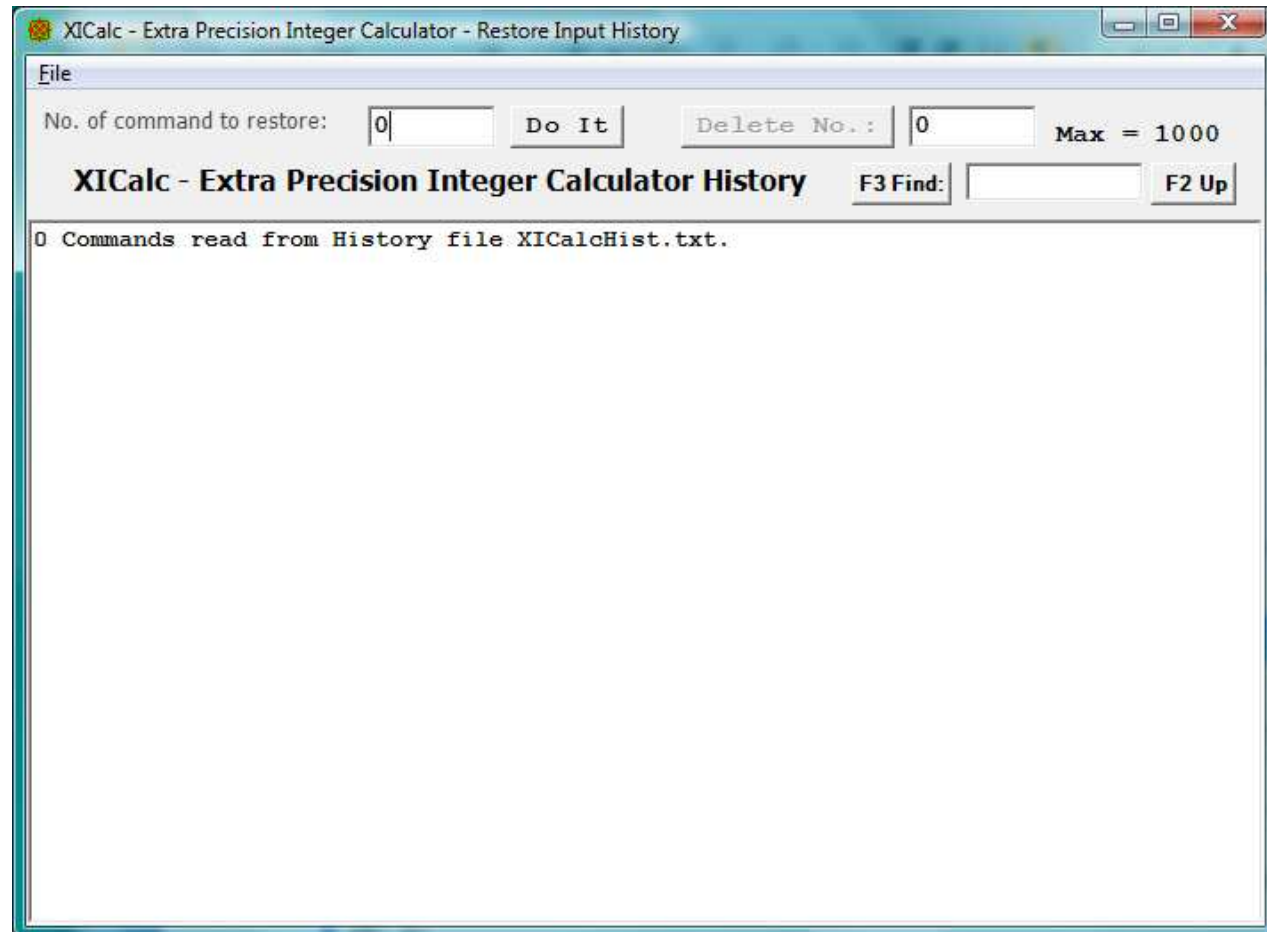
XICalc - Extra Precision Integer Calculator - Restore Input History

File

No. of command to restore: 0 Do It Delete No.: 0 Max = 1000

XICalc - Extra Precision Integer Calculator History F3 Find: F2 Up

0 Commands read from History file XICalcHist.txt.